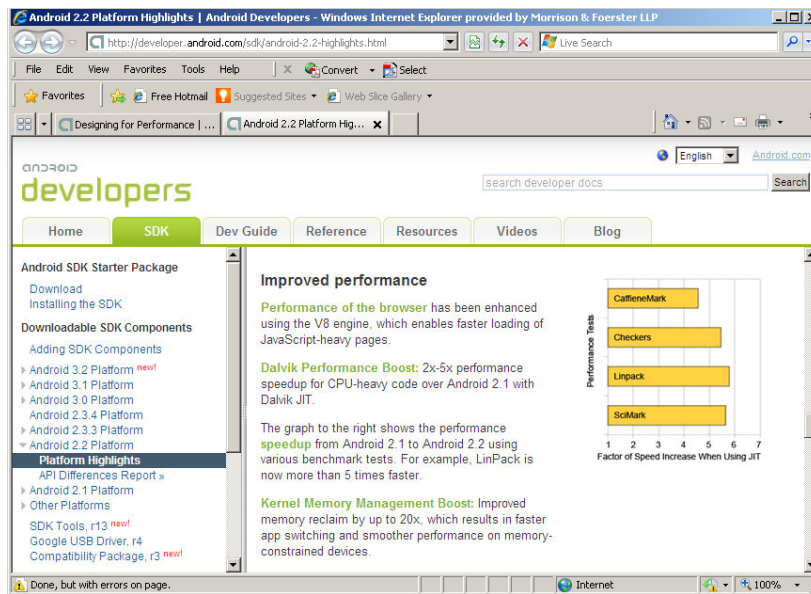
Android 2.2 Platform Highlights | Android Developers - Windows Internet Explorer provided by Morrison & Foerster LLP

http://developer.android.com/sdk/android-2.2-highlights.html

Live Search

File Edit View Favorites Tools Help

Convert Select

Favorites

Free Hotmail Suggested Sites Web Slice Gallery

Designing for Performance | ...

Android 2.2 Platform Hig...

android developers

English

Android.com

search developer docs

Search

Home SDK Dev Guide Reference Resources Videos Blog

Android SDK Starter Package

Download
Installing the SDK

Downloadable SDK Components

Adding SDK Components
Android 3.2 Platform new!
Android 3.1 Platform
Android 3.0 Platform
Android 2.3.4 Platform
Android 2.3.3 Platform
Android 2.2 Platform
Platform Highlights
API Differences Report »
Android 2.1 Platform
Other Platforms

SDK Tools, r13 new!
Google USB Driver, r4
Compatibility Package, r3 new!

Improved performance

Performance of the browser has been enhanced using the V8 engine, which enables faster loading of JavaScript-heavy pages.

Dalvik Performance Boost: 2x-5x performance speedup for CPU-heavy code over Android 2.1 with Dalvik JIT.

The graph to the right shows the performance speedup from Android 2.1 to Android 2.2 using various benchmark tests. For example, LinPack is now more than 5 times faster.

Kernel Memory Management Boost: Improved memory reclaim by up to 20x, which results in faster app switching and smoother performance on memory-constrained devices.

Performance Tests

CaffieneMark

Checkers

Linpack

SciMark

1 2 3 4 5 6 7

Factor of Speed Increase When Using JIT

Done, but with errors on page.

Internet

100%